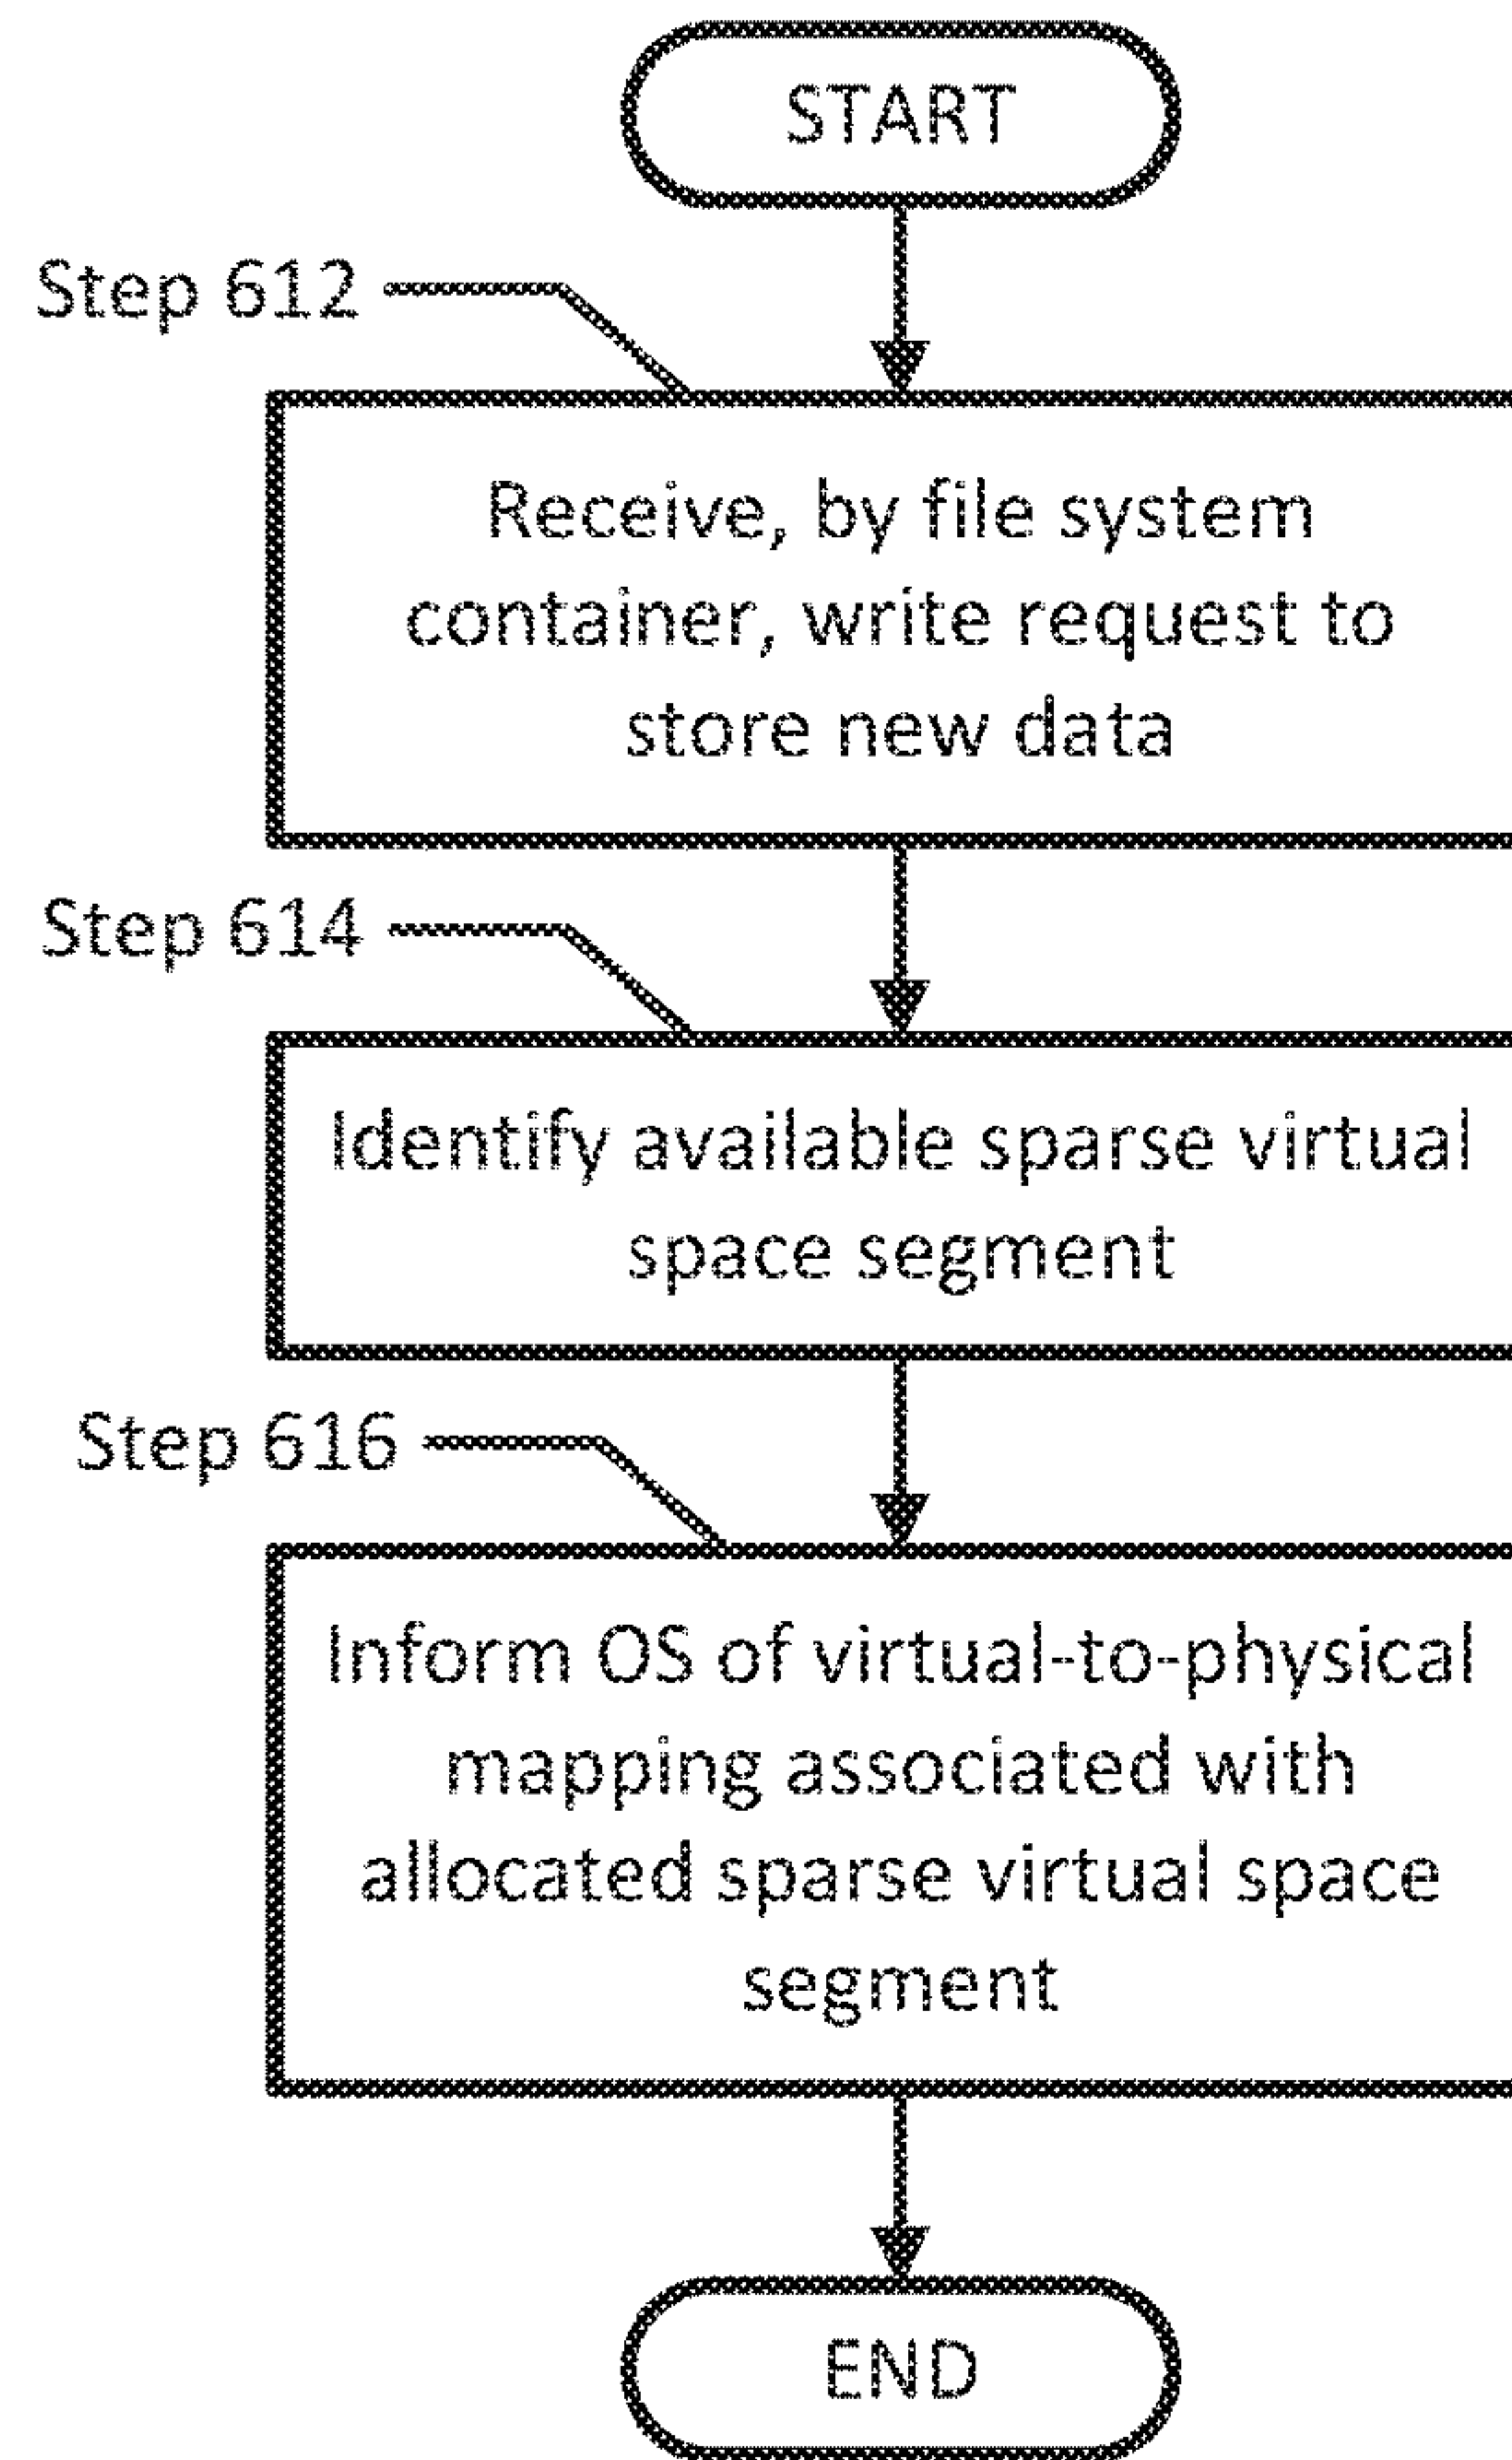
START

Step 612

Receive, by file system container, write request to store new data

Step 614

Identify available sparse virtual space segment

Step 616

Inform OS of virtual-to-physical mapping associated with allocated sparse virtual space segment

END